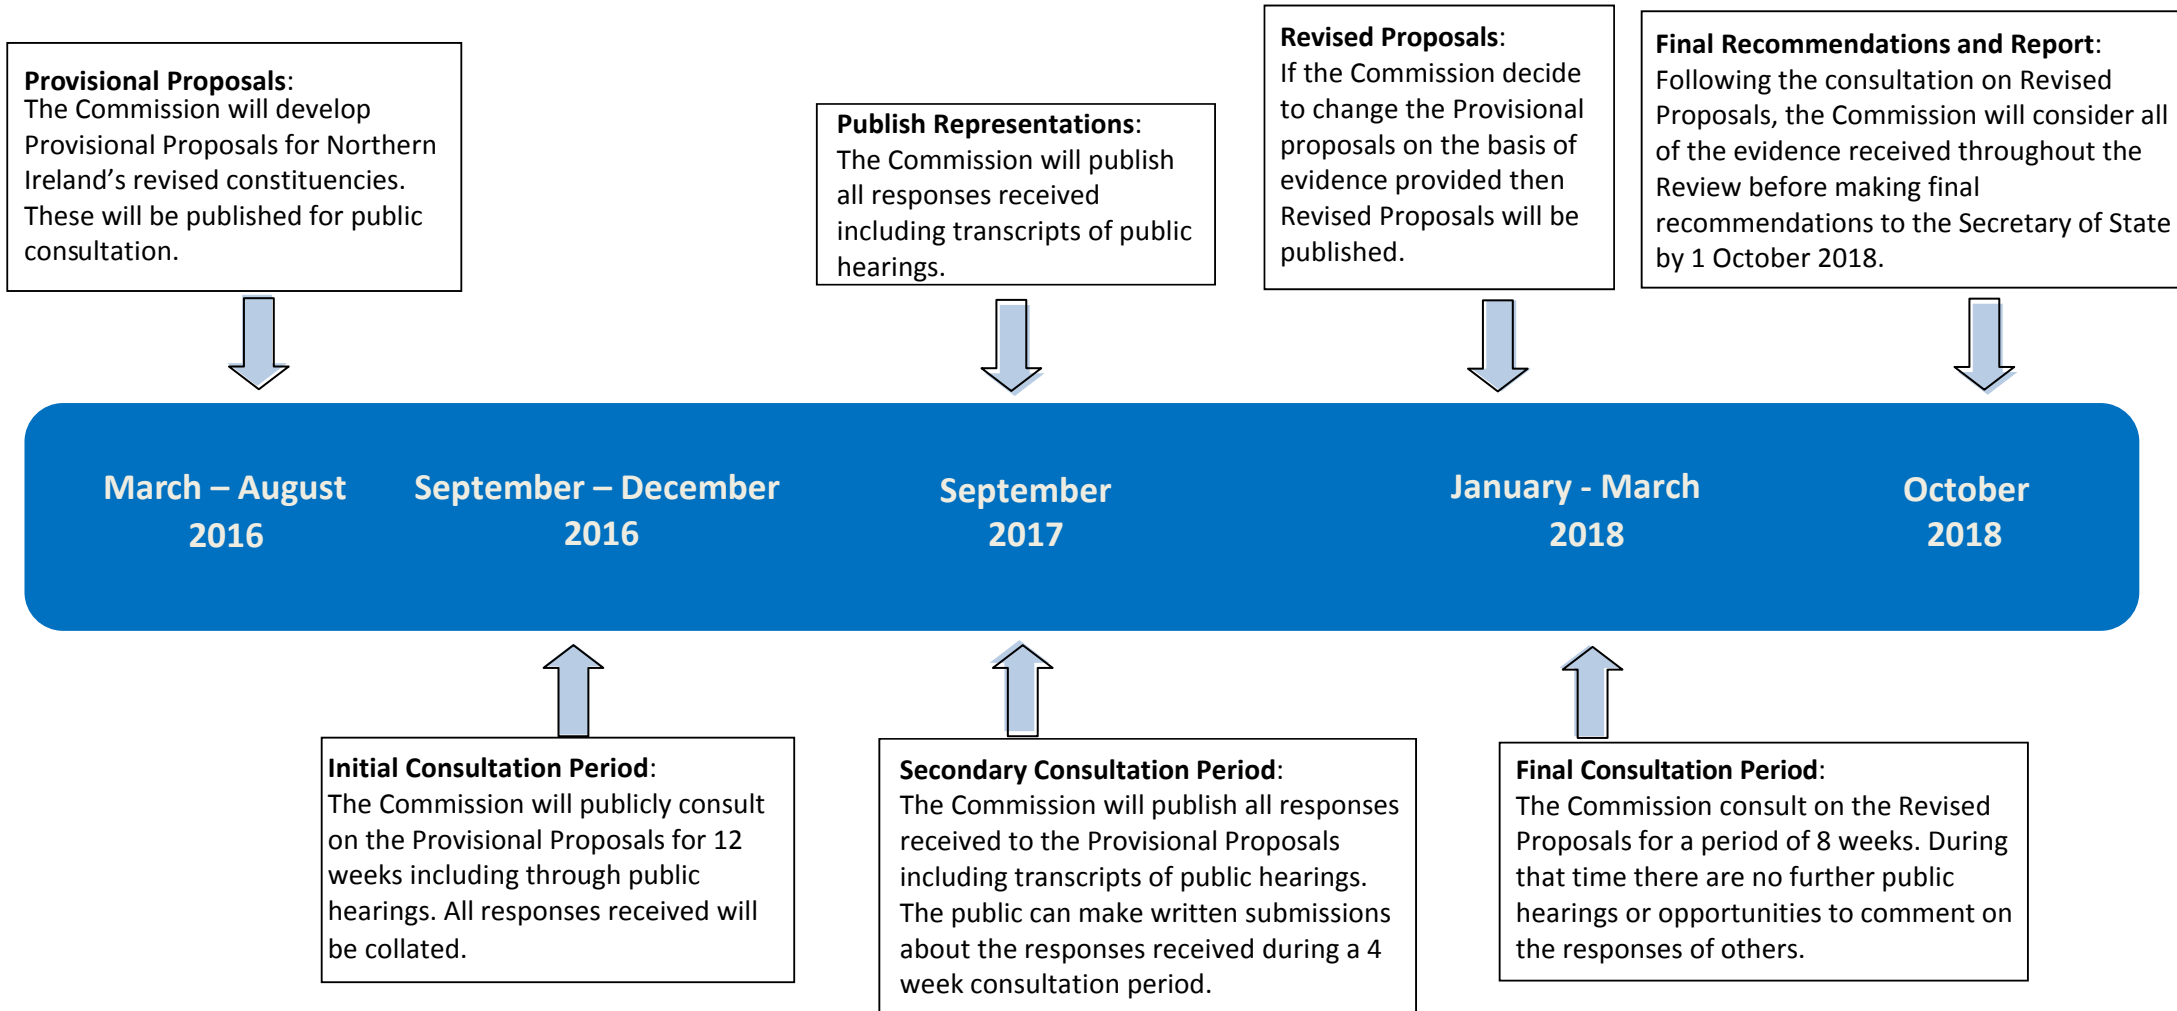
**Provisional Proposals**:
The Commission will develop Provisional Proposals for Northern Ireland’s revised constituencies. These will be published for public consultation.

**Publish Representations**:
The Commission will publish all responses received including transcripts of public hearings.

**Revised Proposals**:
If the Commission decide to change the Provisional proposals on the basis of evidence provided then Revised Proposals will be published.

**Final Recommendations and Report**:
Following the consultation on Revised Proposals, the Commission will consider all of the evidence received throughout the Review before making final recommendations to the Secretary of State by 1 October 2018.

March – August 2016

September – December 2016

September 2017

January - March 2018

October 2018

**Initial Consultation Period**:
The Commission will publicly consult on the Provisional Proposals for 12 weeks including through public hearings. All responses received will be collated.

**Secondary Consultation Period**:
The Commission will publish all responses received to the Provisional Proposals including transcripts of public hearings. The public can make written submissions about the responses received during a 4 week consultation period.

**Final Consultation Period**:
The Commission consult on the Revised Proposals for a period of 8 weeks. During that time there are no further public hearings or opportunities to comment on the responses of others.